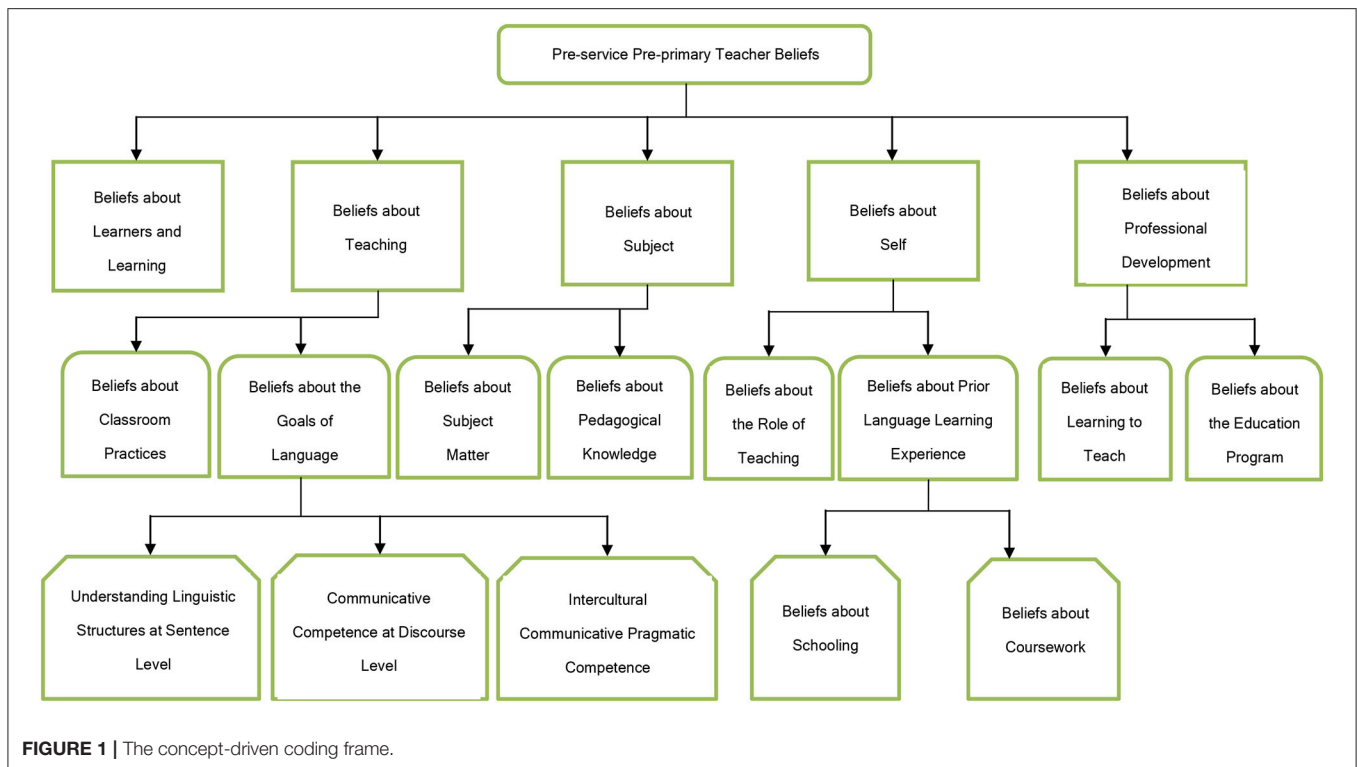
Pre-service Pre-primary Teacher Beliefs

Beliefs about Learners and Learning

Beliefs about Teaching

Beliefs about Subject

Beliefs about Self

Beliefs about Professional Development

Beliefs about Classroom Practices

Beliefs about the Goals of Language

Beliefs about Subject Matter

Beliefs about Pedagogical Knowledge

Beliefs about the Role of Teaching

Beliefs about Prior Language Learning Experience

Beliefs about Learning to Teach

Beliefs about the Education Program

Understanding Linguistic Structures at Sentence Level

Communicative Competence at Discourse Level

Intercultural Communicative Pragmatic Competence

Beliefs about Schooling

Beliefs about Coursework

FIGURE 1 | The concept-driven coding frame.